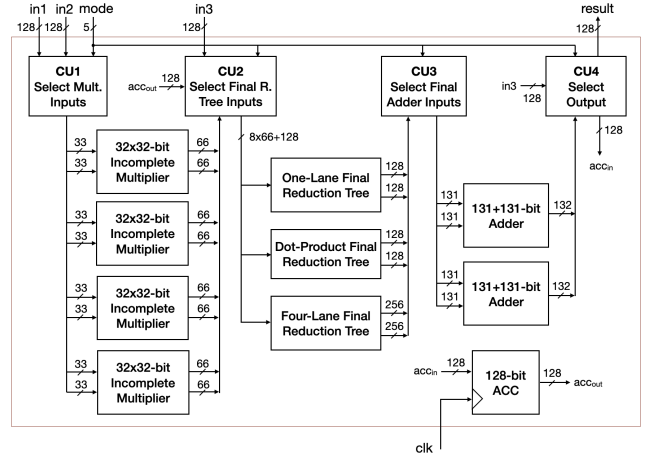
in1 in2 mode
128 128 5

in3
128

result
128

CU1
Select Mult.
Inputs

CU2
Select Final R.
Tree Inputs

$acc_{out}$ 128

CU3
Select Final
Adder Inputs

CU4
Select
Output

in3
128

128
$acc_{in}$

8x66+128

33
33
32x32-bit
Incomplete
Multiplier
66
66

33
33
32x32-bit
Incomplete
Multiplier
66
66

33
33
32x32-bit
Incomplete
Multiplier
66
66

33
33
32x32-bit
Incomplete
Multiplier
66
66

One-Lane Final
Reduction Tree
128
128

Dot-Product Final
Reduction Tree
128
128

Four-Lane Final
Reduction Tree
256
256

131
131
131+131-bit
Adder
132

131
131
131+131-bit
Adder
132

$acc_{in}$ 128
128-bit
ACC
128 $acc_{out}$

clk